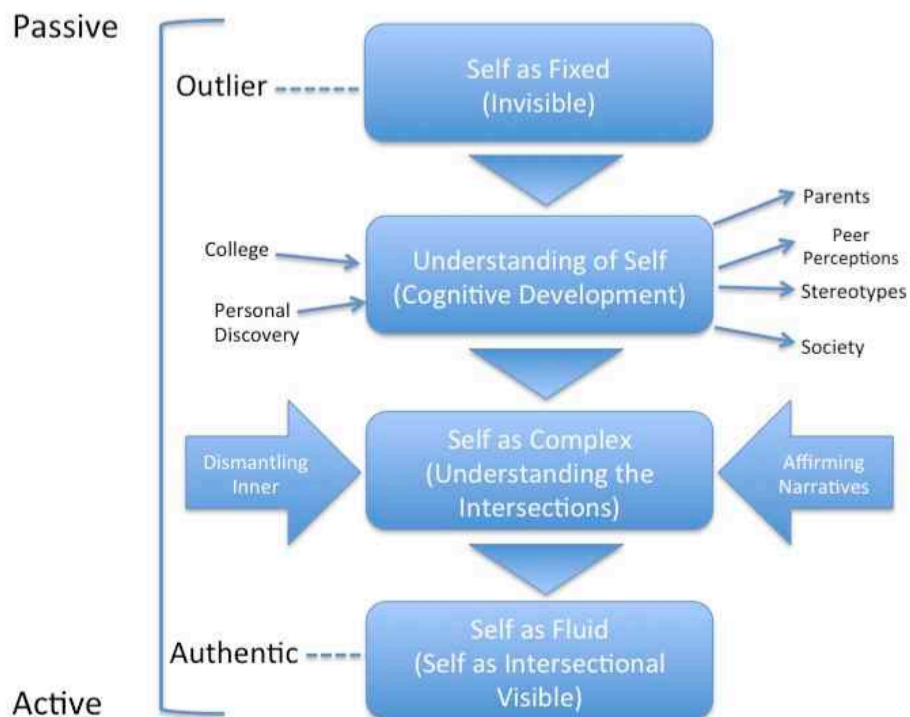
Passive

Outlier

Self as Fixed (Invisible)

College

Personal Discovery

Understanding of Self (Cognitive Development)

Parents

Peer Perceptions

Stereotypes

Society

Dismantling Inner

Self as Complex (Understanding the Intersections)

Affirming Narratives

Authentic

Self as Fluid (Self as Intersectional Visible)

Active